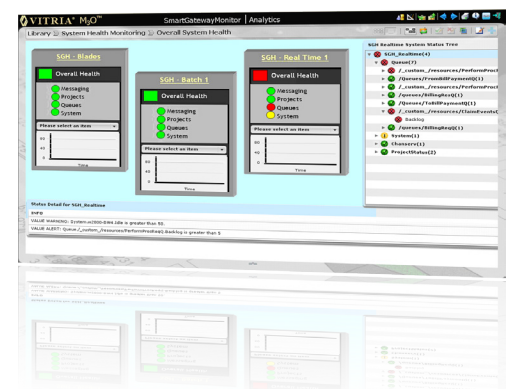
VITRIA® M3O™ SmartGatewayMonitor | Analytics

Library System Health Monitoring Overall System Health

SGH - Blades
Overall Health
Messaging
Projects
Queues
System
Please select an item
Time

SGH - Batch 1
Overall Health
Messaging
Projects
Queues
System
Please select an item
Time

SGH - Real Time 1
Overall Health
Messaging
Projects
Queues
System
Please select an item
Time

SGH Realtime System Status Tree
SGH_Realtime(4)
Queue(7)
/_custom_/resources/PerformProc
/Queues/FromBillPayment(1)
/_custom_/resources/PerformProc
/Queues/BillingReq(1)
/Queues/ToBillPayment(1)
/_custom_/resources/ClaimEventsL
Backlog
/Queues/BillingReq(1)
System(1)
Channels(1)
ProjectStatus(2)

Status Detail for SGH_Realtime
INFO
VALUE WARNING: System.m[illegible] Idle is greater than 50.
VALUE ALERT: Queue./_custom_/resources/PerformProcReq1.Backlog is greater than 5